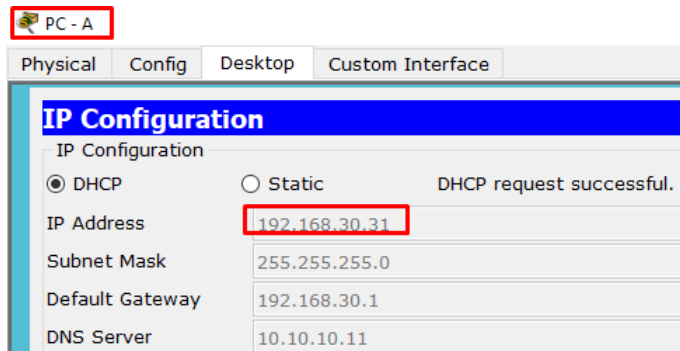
PC - A

Physical | Config | Desktop | Custom Interface

IP Configuration

IP Configuration

DHCP Static DHCP request successful.

IP Address 192.168.30.31

Subnet Mask 255.255.255.0

Default Gateway 192.168.30.1

DNS Server 10.10.10.11